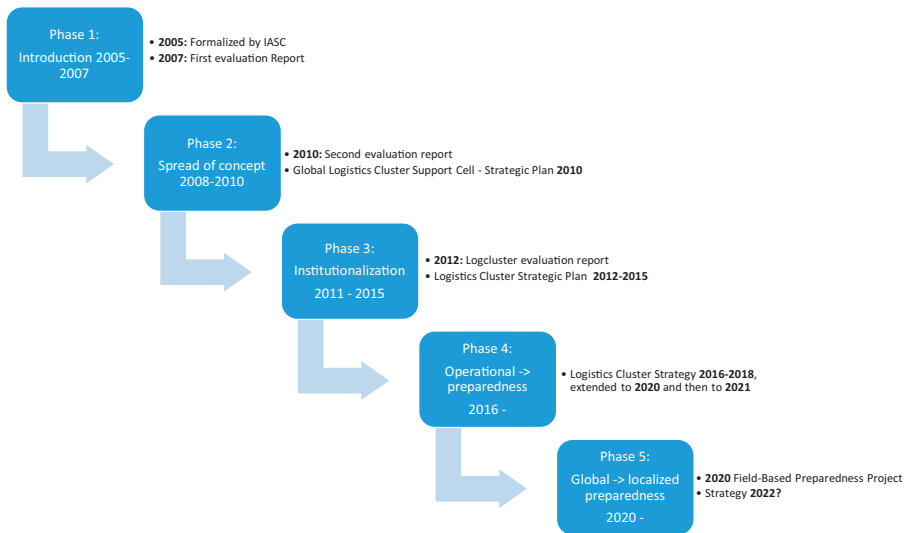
Phase 1:
Introduction 2005-2007

• **2005:** Formalized by IASC
• **2007:** First evaluation Report

Phase 2:
Spread of concept
2008-2010

• **2010:** Second evaluation report
• Global Logistics Cluster Support Cell - Strategic Plan **2010**

Phase 3:
Institutionalization
2011 - 2015

• **2012:** Logcluster evaluation report
• Logistics Cluster Strategic Plan **2012-2015**

Phase 4:
Operational -> preparedness
2016 -

• Logistics Cluster Strategy **2016-2018**, extended to **2020** and then to **2021**

Phase 5:
Global -> localized preparedness
2020 -

• **2020** Field-Based Preparedness Project
• Strategy **2022?**